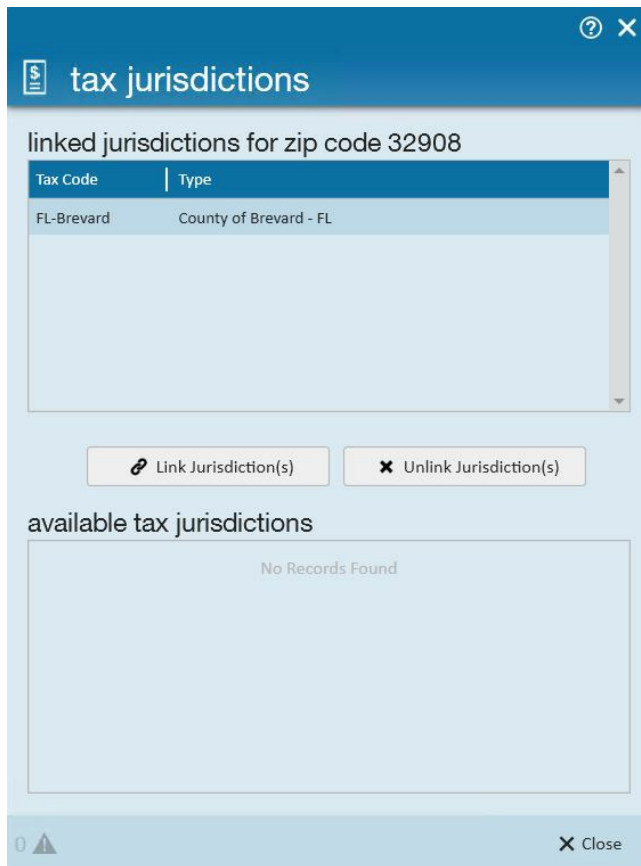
tax jurisdictions

linked jurisdictions for zip code 32908

| Tax Code | Type |
|---|---|
| FL-Brevard | County of Brevard - FL |

Link Jurisdiction(s)

Unlink Jurisdiction(s)

available tax jurisdictions

No Records Found

0

Close